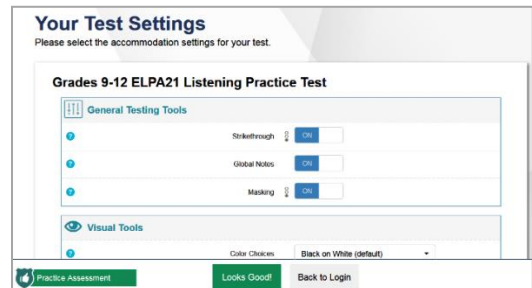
Your Test Settings
Please select the accommodation settings for your test.

Grades 9-12 ELPA21 Listening Practice Test

General Testing Tools

Strikethrough ON

Global Notes ON

Masking ON

Visual Tools

Color Choices Black on White (default)

Practice Assessment

Looks Good!

Back to Login